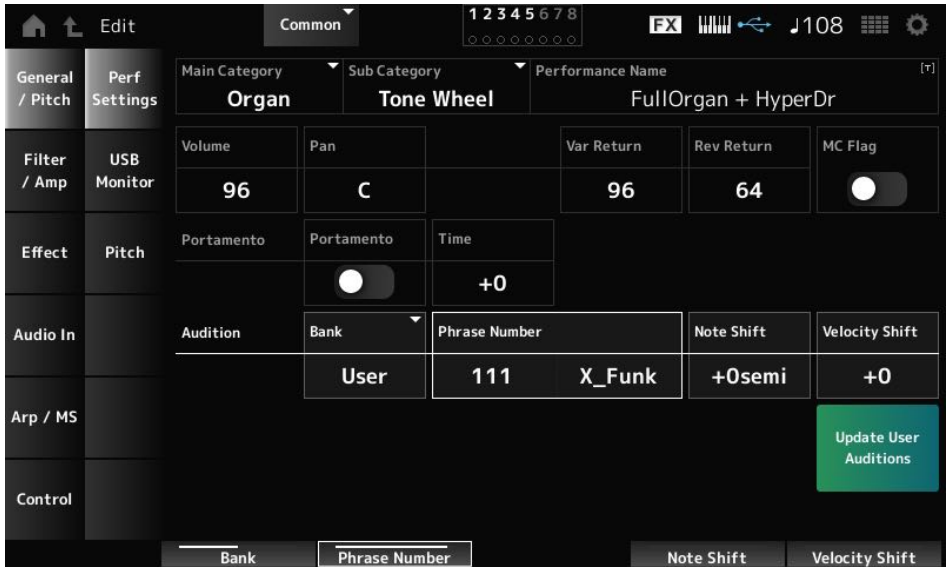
Edit

Common

12345678

FX ♩108

General / Pitch

Perf Settings

Main Category
Organ

Sub Category
Tone Wheel

Performance Name [T]
FullOrgan + HyperDr

Filter / Amp

USB Monitor

Volume
96

Pan
C

Var Return
96

Rev Return
64

MC Flag

Effect

Pitch

Portamento

Portamento

Time
+0

Audio In

Audition

Bank
User

Phrase Number
111 X_Funk

Note Shift
+0semi

Velocity Shift
+0

Arp / MS

Update User Auditions

Control

Bank

Phrase Number

Note Shift

Velocity Shift